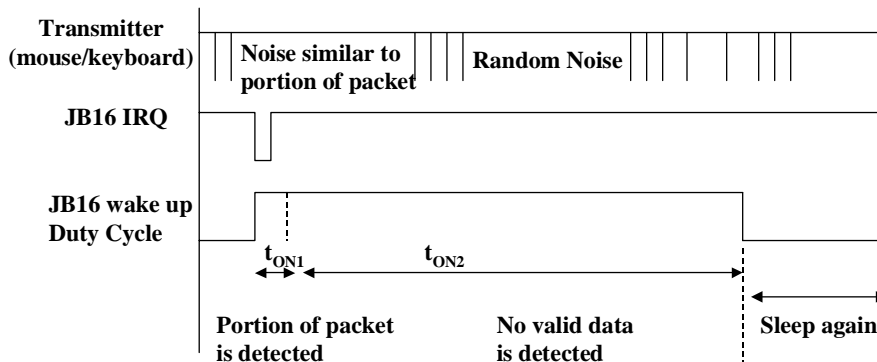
Transmitter (mouse/keyboard)

Noise similar to portion of packet

Random Noise

JB16 IRQ

JB16 wake up Duty Cycle

$t_{ON1}$

$t_{ON2}$

Portion of packet is detected

No valid data is detected

Sleep again